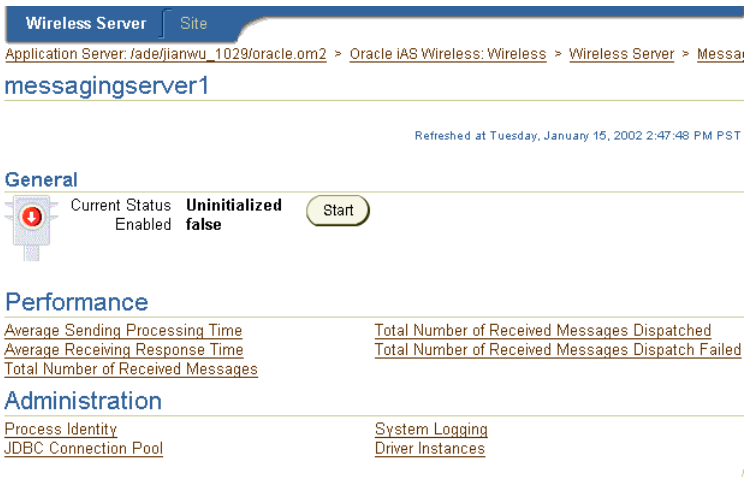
Wireless Server Site

Application Server: /ade/jianwu_1029/oracle.om2 > Oracle iAS Wireless: Wireless > Wireless Server > Messag

messagingserver1

Refreshed at Tuesday, January 15, 2002 2:47:48 PM PST

General

Current Status Uninitialized
Enabled false

Start

Performance

Average Sending Processing Time
Average Receiving Response Time
Total Number of Received Messages

Total Number of Received Messages Dispatched
Total Number of Received Messages Dispatch Failed

Administration

Process Identity
JDBC Connection Pool

System Logging
Driver Instances